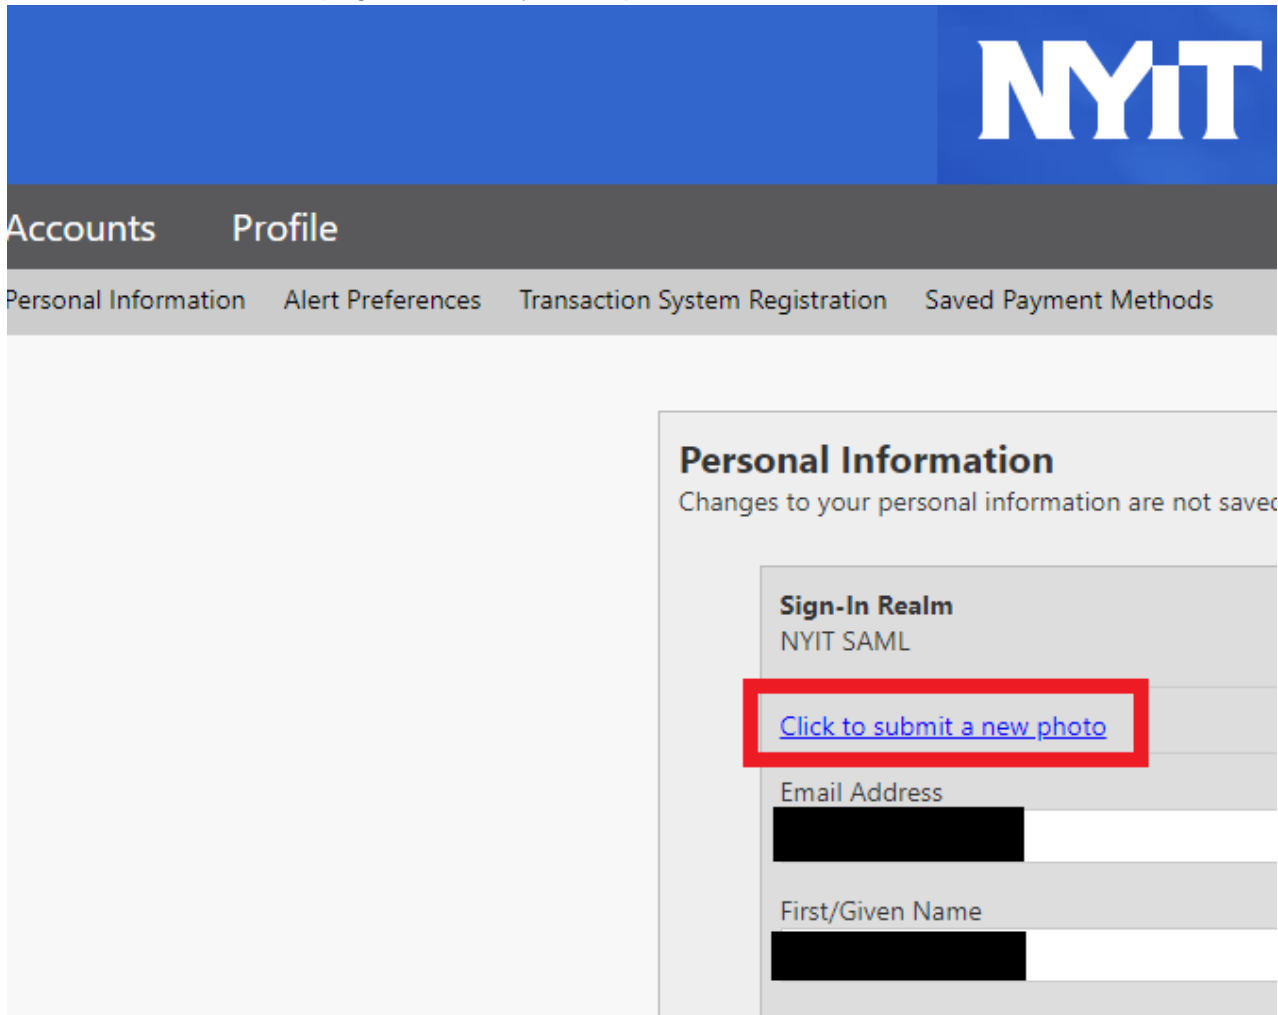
NYIT

Accounts Profile

Personal Information Alert Preferences Transaction System Registration Saved Payment Methods

Personal Information
Changes to your personal information are not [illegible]

Sign-In Realm
NYIT SAML

Click to submit a new photo

Email Address

First/Given Name